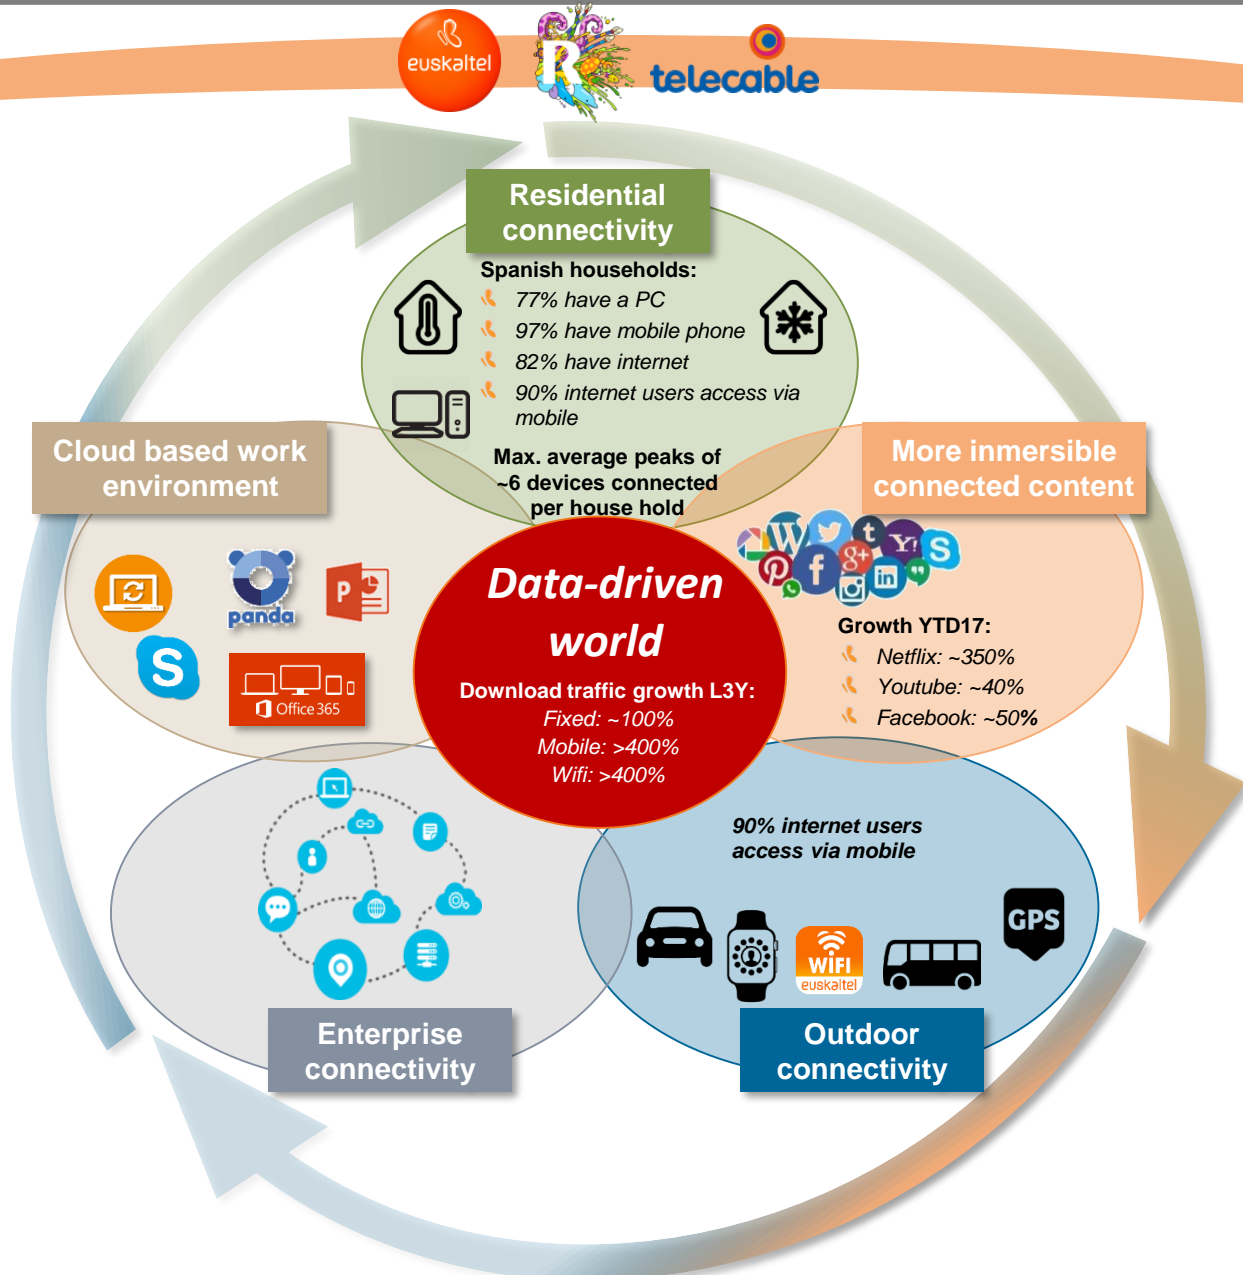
euskaltel

R

telecable

Residential connectivity

Spanish households:

77% have a PC

97% have mobile phone

82% have internet

90% internet users access via mobile

Max. average peaks of ~6 devices connected per house hold

Cloud based work environment

panda

Office 365

More inmersible connected content

Growth YTD17:

Netflix: ~350%

Youtube: ~40%

Facebook: ~50%

Data-driven world

Download traffic growth L3Y:

Fixed: ~100%

Mobile: >400%

Wifi: >400%

90% internet users access via mobile

WiFi euskaltel

GPS

Enterprise connectivity

Outdoor connectivity